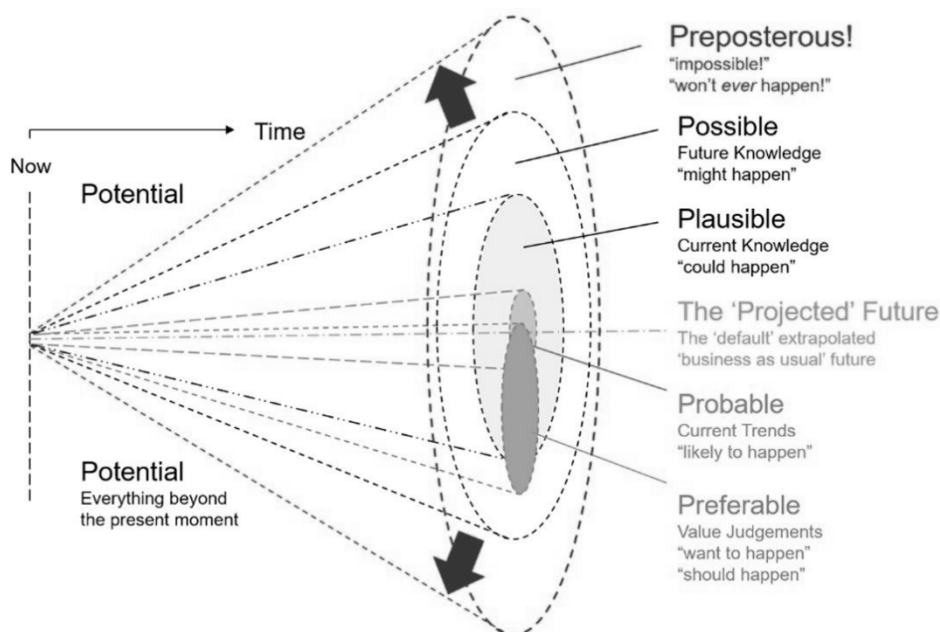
Time

Now

Potential

Potential
Everything beyond the present moment

Preposterous!
"impossible!"
"won't ever happen!"

Possible
Future Knowledge
"might happen"

Plausible
Current Knowledge
"could happen"

The 'Projected' Future
The 'default' extrapolated 'business as usual' future

Probable
Current Trends
"likely to happen"

Preferable
Value Judgements
"want to happen"
"should happen"